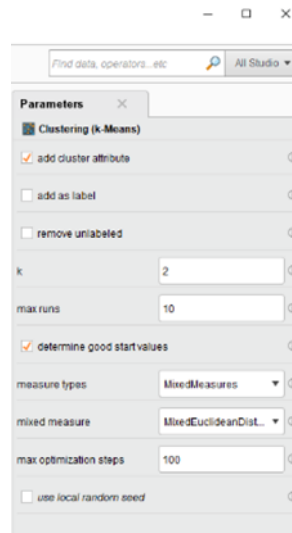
Find data, operators...etc

All Studio

Parameters

Clustering (k-Means)

add cluster attribute

add as label

remove unlabeled

k
2

max runs
10

determine good start values

measure types
MixedMeasures

mixed measure
MixedEuclideanDist...

max optimization steps
100

use local random seed